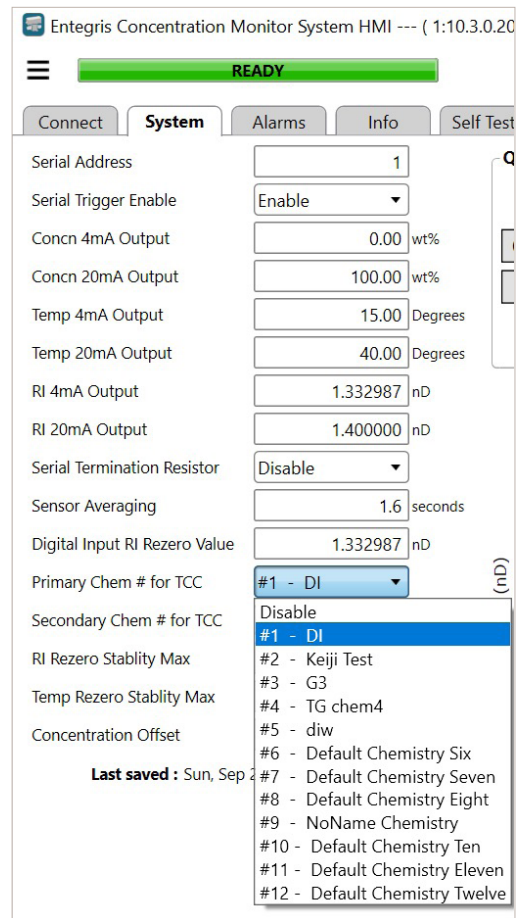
Entegris Concentration Monitor System HMI --- ( 1:10.3.0.20

READY

Connect | System | Alarms | Info | Self Test

Serial Address 1

Serial Trigger Enable Enable

Concn 4mA Output 0.00 wt%

Concn 20mA Output 100.00 wt%

Temp 4mA Output 15.00 Degrees

Temp 20mA Output 40.00 Degrees

RI 4mA Output 1.332987 nD

RI 20mA Output 1.400000 nD

Serial Termination Resistor Disable

Sensor Averaging 1.6 seconds

Digital Input RI Rezero Value 1.332987 nD

Primary Chem # for TCC #1 - DI

Secondary Chem # for TCC

RI Rezero Stablity Max

Temp Rezero Stablity Max

Concentration Offset

Last saved : Sun, Sep 2

Q

(nD)

Disable
#1 - DI
#2 - Keiji Test
#3 - G3
#4 - TG chem4
#5 - diw
#6 - Default Chemistry Six
#7 - Default Chemistry Seven
#8 - Default Chemistry Eight
#9 - NoName Chemistry
#10 - Default Chemistry Ten
#11 - Default Chemistry Eleven
#12 - Default Chemistry Twelve